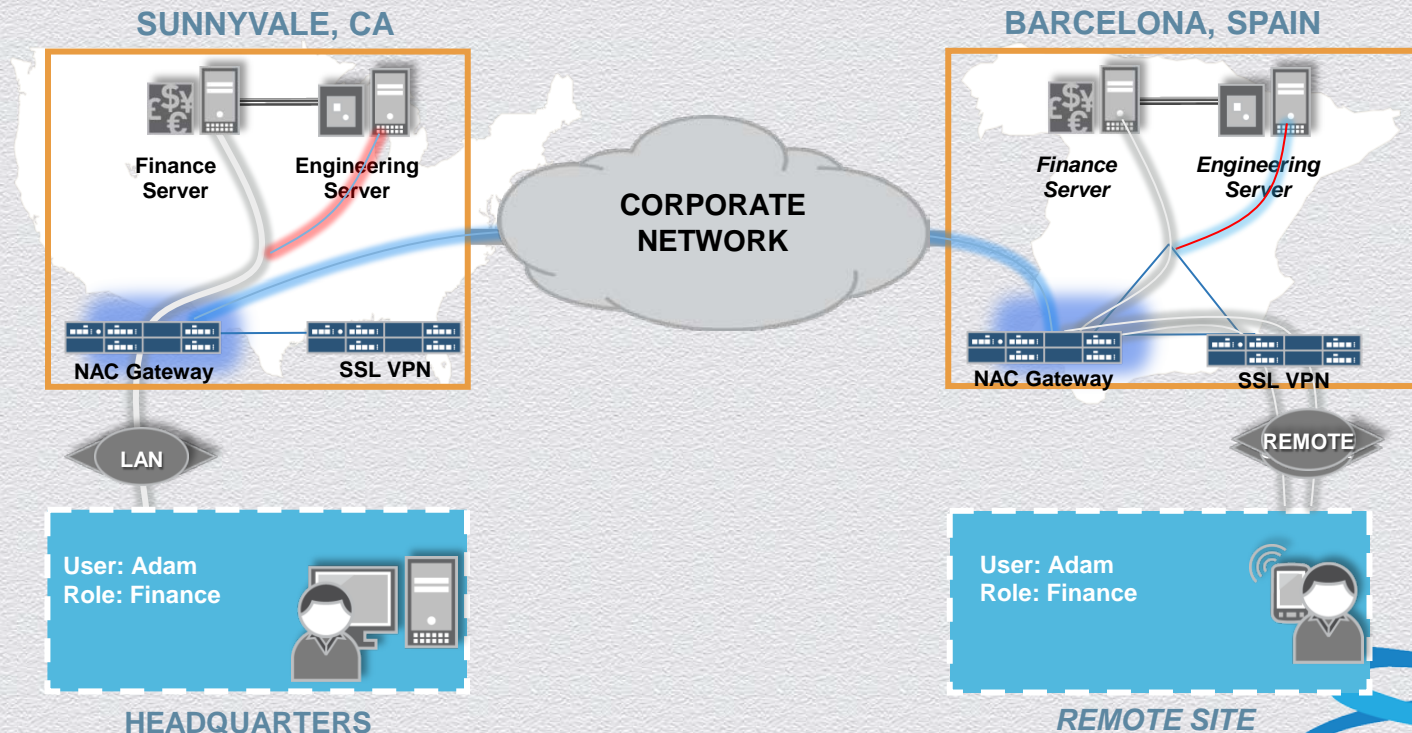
SUNNYVALE, CA

Finance Server

Engineering Server

NAC Gateway

SSL VPN

LAN

User: Adam
Role: Finance

HEADQUARTERS

CORPORATE NETWORK

BARCELONA, SPAIN

*Finance Server*

*Engineering Server*

NAC Gateway

SSL VPN

REMOTE

User: Adam
Role: Finance

*REMOTE SITE*